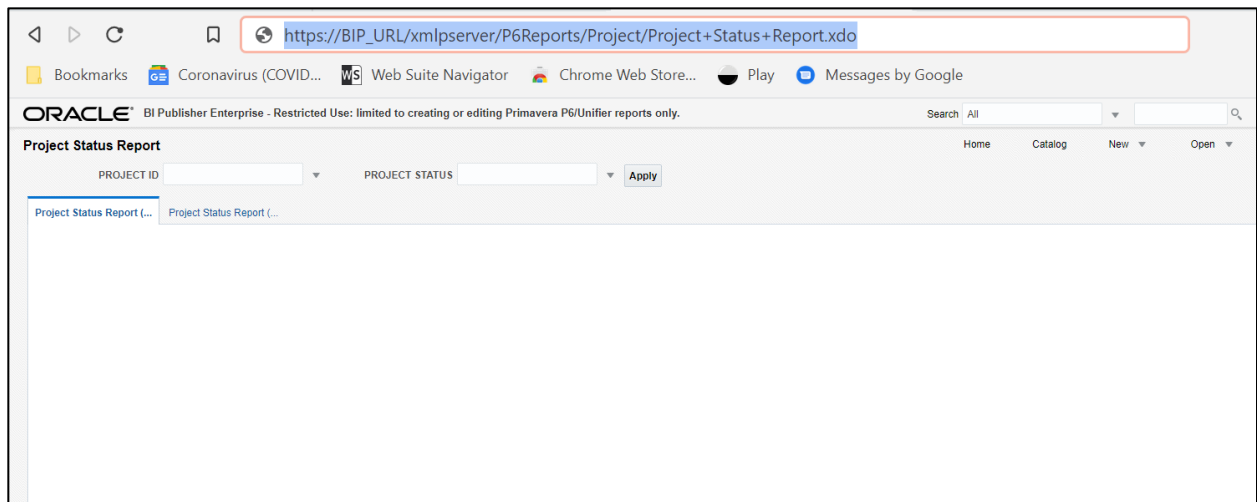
https://BIP_URL/xmlpserver/P6Reports/Project/Project+Status+Report.xdo

Bookmarks Coronavirus (COVID... WS Web Suite Navigator Chrome Web Store... Play Messages by Google

ORACLE BI Publisher Enterprise - Restricted Use: limited to creating or editing Primavera P6/Unifier reports only.

Search All

Project Status Report

Home Catalog New Open

PROJECT ID PROJECT STATUS Apply

Project Status Report (... Project Status Report (...